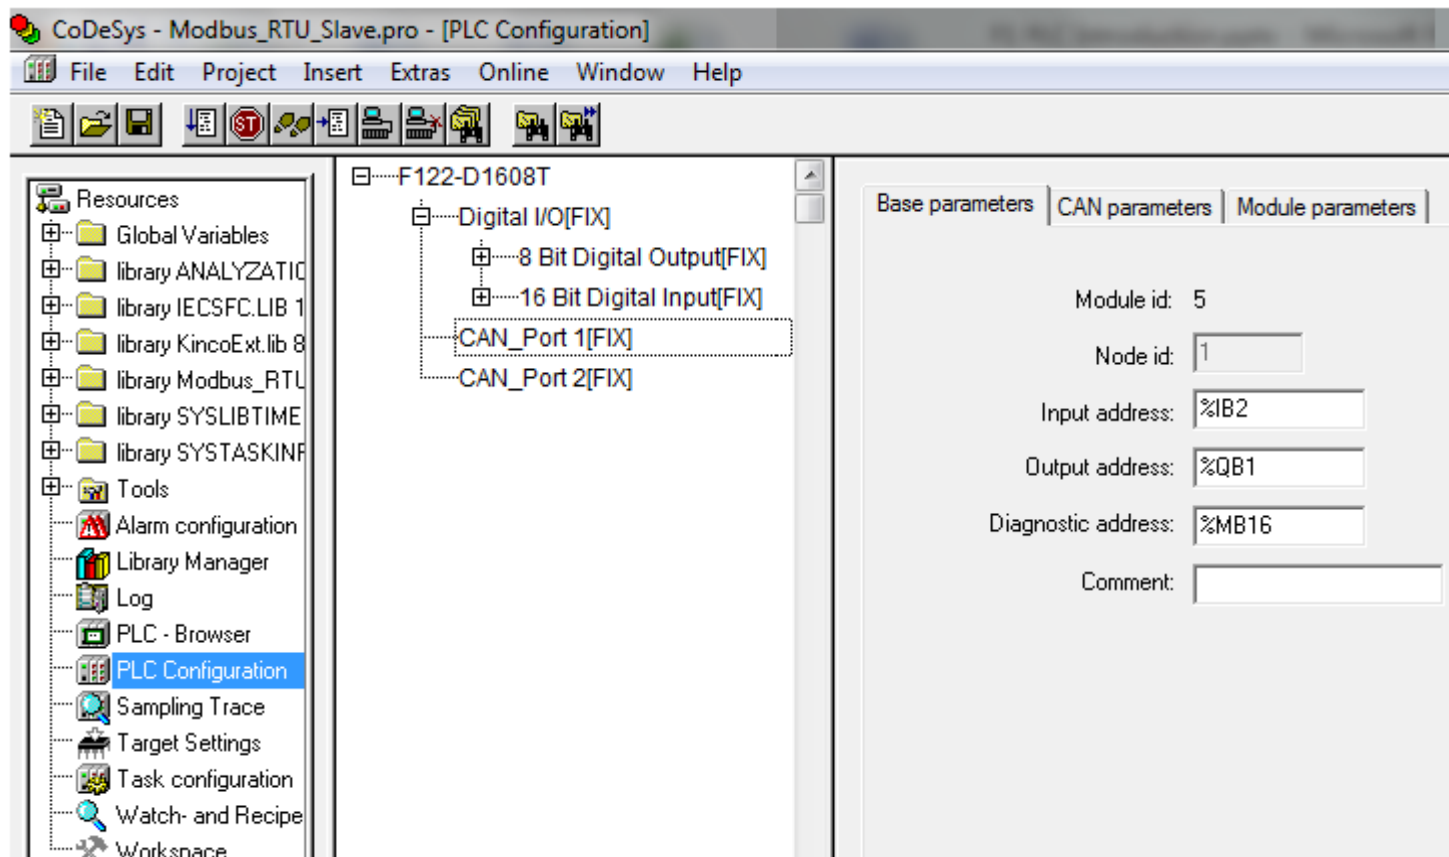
CoDeSys - Modbus_RTU_Slave.pro - [PLC Configuration]

File Edit Project Insert Extras Online Window Help

Resources
Global Variables
library ANALYZATI
library IECSFC.LIB 1
library KincoExt.lib 8
library Modbus_RTU
library SYSLIBTIME
library SYSTASKINF
Tools
Alarm configuration
Library Manager
Log
PLC - Browser
PLC Configuration
Sampling Trace
Target Settings
Task configuration
Watch- and Recipe
Workspace

F122-D1608T
Digital I/O[FIX]
8 Bit Digital Output[FIX]
16 Bit Digital Input[FIX]
CAN_Port 1[FIX]
CAN_Port 2[FIX]

Base parameters | CAN parameters | Module parameters

Module id: 5
Node id: 1
Input address: %IB2
Output address: %QB1
Diagnostic address: %MB16
Comment: